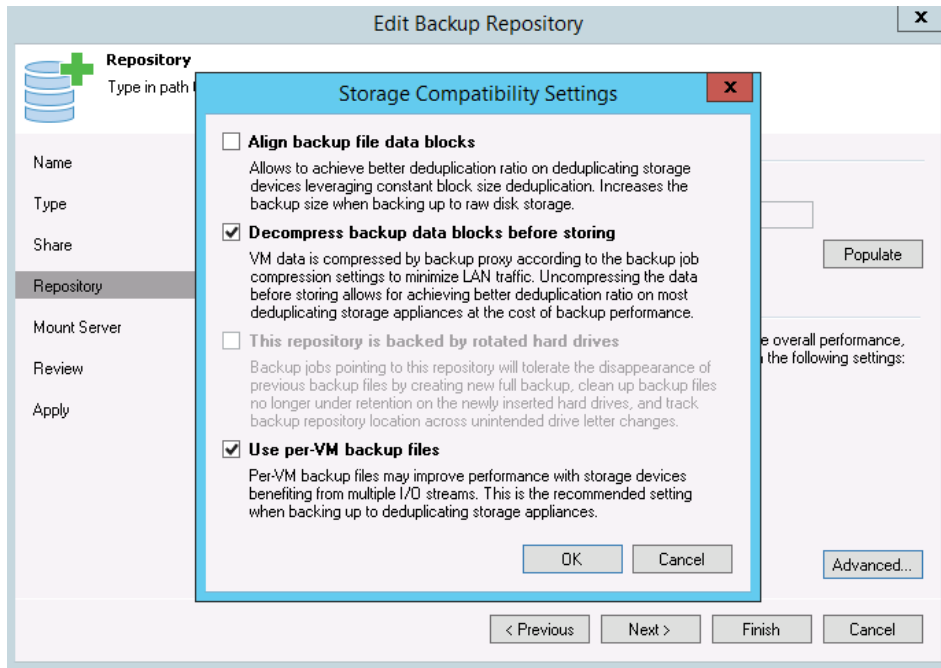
Edit Backup Repository

x

Repository

Type in path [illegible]

Name

Type

Share

Repository

Mount Server

Review

Apply

Populate

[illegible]e overall performance, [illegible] the following settings:

Advanced...

Storage Compatibility Settings

x

Align backup file data blocks

Allows to achieve better deduplication ratio on deduplicating storage devices leveraging constant block size deduplication. Increases the backup size when backing up to raw disk storage.

Decompress backup data blocks before storing

VM data is compressed by backup proxy according to the backup job compression settings to minimize LAN traffic. Uncompressing the data before storing allows for achieving better deduplication ratio on most deduplicating storage appliances at the cost of backup performance.

This repository is backed by rotated hard drives

Backup jobs pointing to this repository will tolerate the disappearance of previous backup files by creating new full backup, clean up backup files no longer under retention on the newly inserted hard drives, and track backup repository location across unintended drive letter changes.

Use per-VM backup files

Per-VM backup files may improve performance with storage devices benefiting from multiple I/O streams. This is the recommended setting when backing up to deduplicating storage appliances.

OK

Cancel

< Previous

Next >

Finish

Cancel